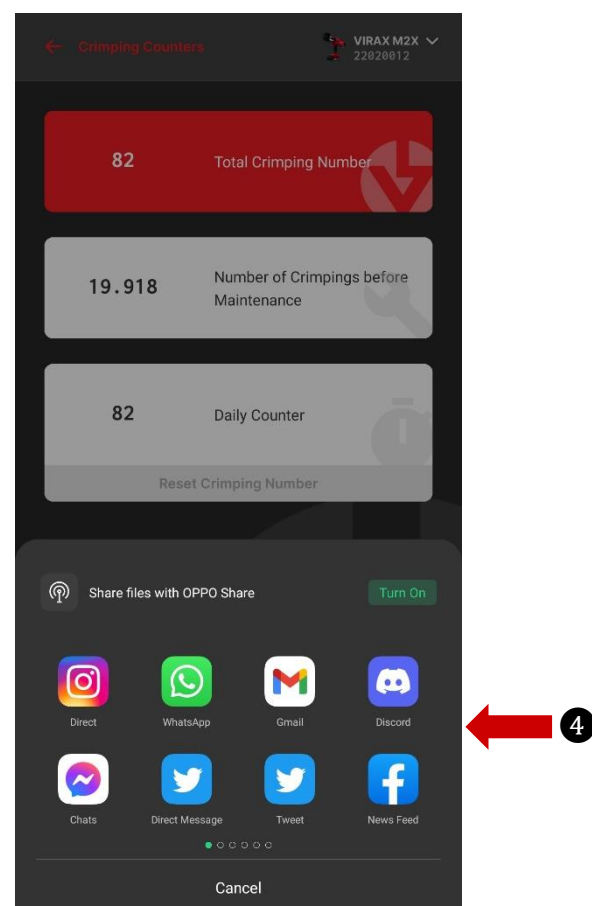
Crimping Counters

VIRAX M2X
22020012

82 Total Crimping Number

19.918 Number of Crimpings before Maintenance

82 Daily Counter

Reset Crimping Number

Share files with OPPO Share

Turn On

Direct

WhatsApp

Gmail

Discord

Chats

Direct Message

Tweet

News Feed

Cancel

4